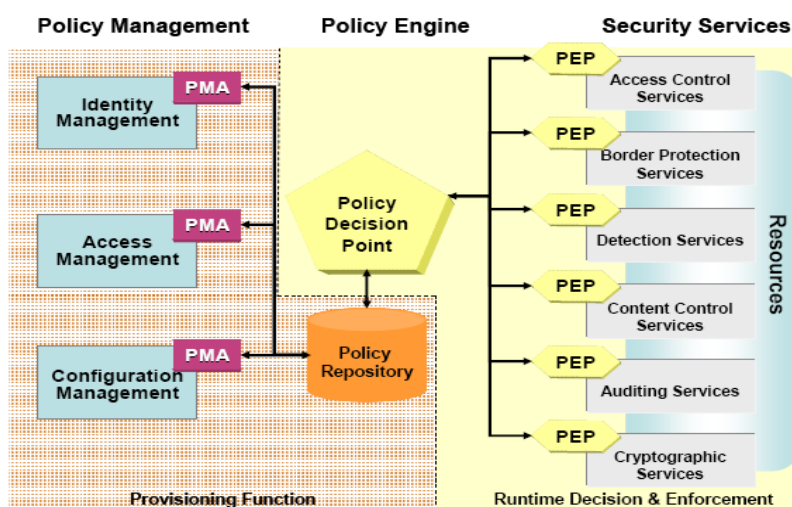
Policy Management

Policy Engine

Security Services

PMA

Identity Management

PMA

Access Management

PMA

Configuration Management

Policy Decision Point

Policy Repository

PEP

Access Control Services

PEP

Border Protection Services

PEP

Detection Services

PEP

Content Control Services

PEP

Auditing Services

PEP

Cryptographic Services

Resources

Provisioning Function

Runtime Decision & Enforcement